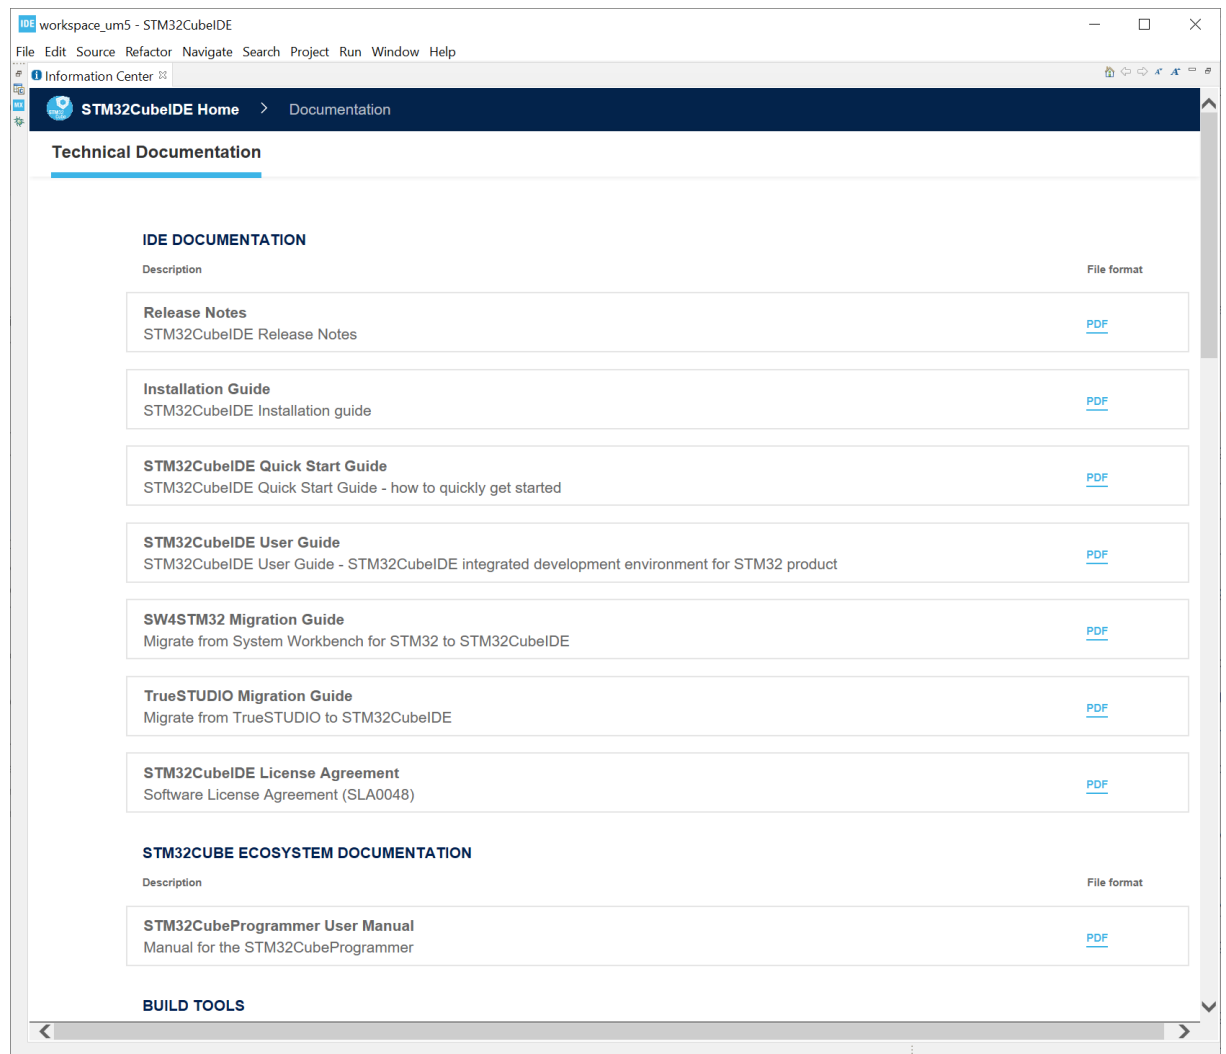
IDE workspace_um5 - STM32CubeIDE

File Edit Source Refactor Navigate Search Project Run Window Help

Information Center

STM32CubeIDE Home > Documentation

Technical Documentation

IDE DOCUMENTATION

| Description | File format |
|---|---|
| **Release Notes** STM32CubeIDE Release Notes | PDF |
| **Installation Guide** STM32CubeIDE Installation guide | PDF |
| **STM32CubeIDE Quick Start Guide** STM32CubeIDE Quick Start Guide - how to quickly get started | PDF |
| **STM32CubeIDE User Guide** STM32CubeIDE User Guide - STM32CubeIDE integrated development environment for STM32 product | PDF |
| **SW4STM32 Migration Guide** Migrate from System Workbench for STM32 to STM32CubeIDE | PDF |
| **TrueSTUDIO Migration Guide** Migrate from TrueSTUDIO to STM32CubeIDE | PDF |
| **STM32CubeIDE License Agreement** Software License Agreement (SLA0048) | PDF |

STM32CUBE ECOSYSTEM DOCUMENTATION

| Description | File format |
|---|---|
| **STM32CubeProgrammer User Manual** Manual for the STM32CubeProgrammer | PDF |

BUILD TOOLS